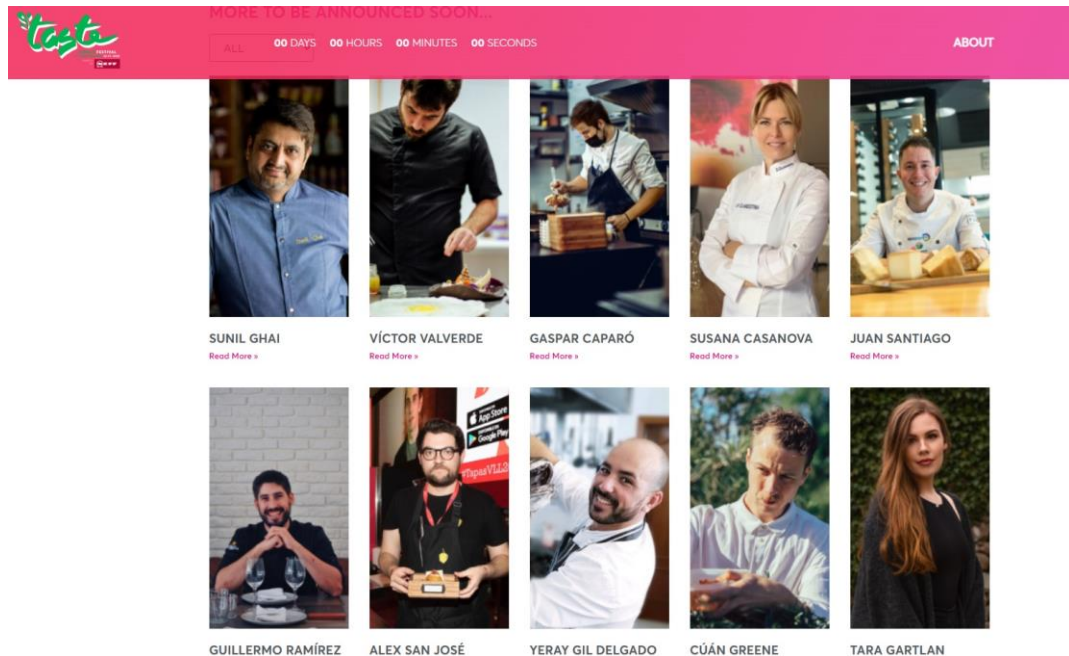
taste
FESTIVAL

MORE TO BE ANNOUNCED SOON...

ALL

00 DAYS 00 HOURS 00 MINUTES 00 SECONDS

ABOUT

SUNIL GHAI
Read More »

VÍCTOR VALVERDE
Read More »

GASPAR CAPARÓ
Read More »

SUSANA CASANOVA
Read More »

JUAN SANTIAGO
Read More »

GUILLERMO RAMÍREZ

ALEX SAN JOSÉ

YERAY GIL DELGADO

CÚAN GREENE

TARA GARTLAN